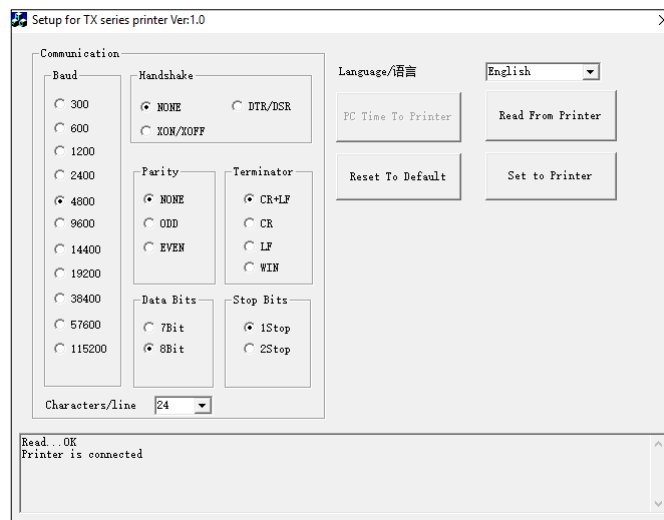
Setup for TX series printer Ver:1.0

Communication

Baud

300

600

1200

2400

4800

9600

14400

19200

38400

57600

115200

Handshake

NONE

DTR/DSR

XON/XOFF

Parity

NONE

ODD

EVEN

Terminator

CR+LF

CR

LF

WIN

Data Bits

7Bit

8Bit

Stop Bits

1Stop

2Stop

Characters/line 24

Language/语言

English

PC Time To Printer

Read From Printer

Reset To Default

Set to Printer

Read...OK
Printer is connected